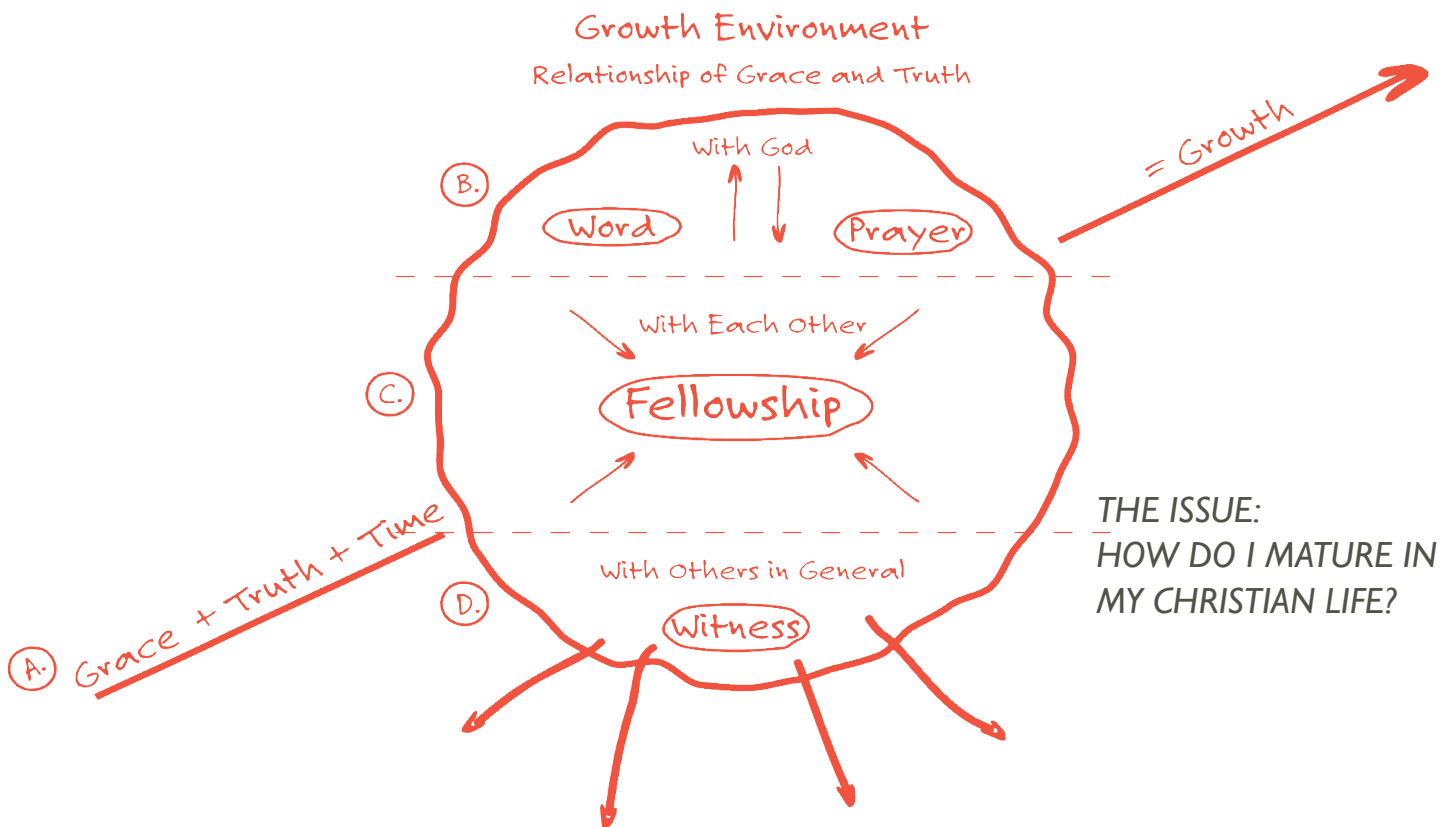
Growth Environment
Relationship of Grace and Truth

= Growth

B.
With God
Word
Prayer

C.
With Each Other
Fellowship

D.
With Others in General
Witness

A. Grace + Truth + Time

THE ISSUE:
HOW DO I MATURE IN MY CHRISTIAN LIFE?